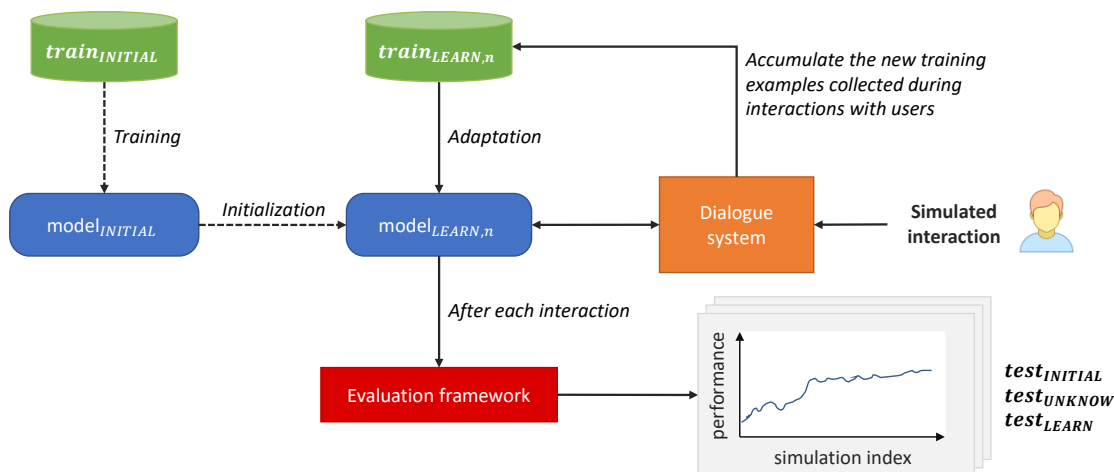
$train_{INITIAL}$

$train_{LEARN,n}$

Accumulate the new training examples collected during interactions with users

Training

Adaptation

model$_{INITIAL}$

Initialization

model$_{LEARN,n}$

Dialogue system

Simulated interaction

After each interaction

Evaluation framework

performance

simulation index

$test_{INITIAL}$
$test_{UNKNOW}$
$test_{LEARN}$